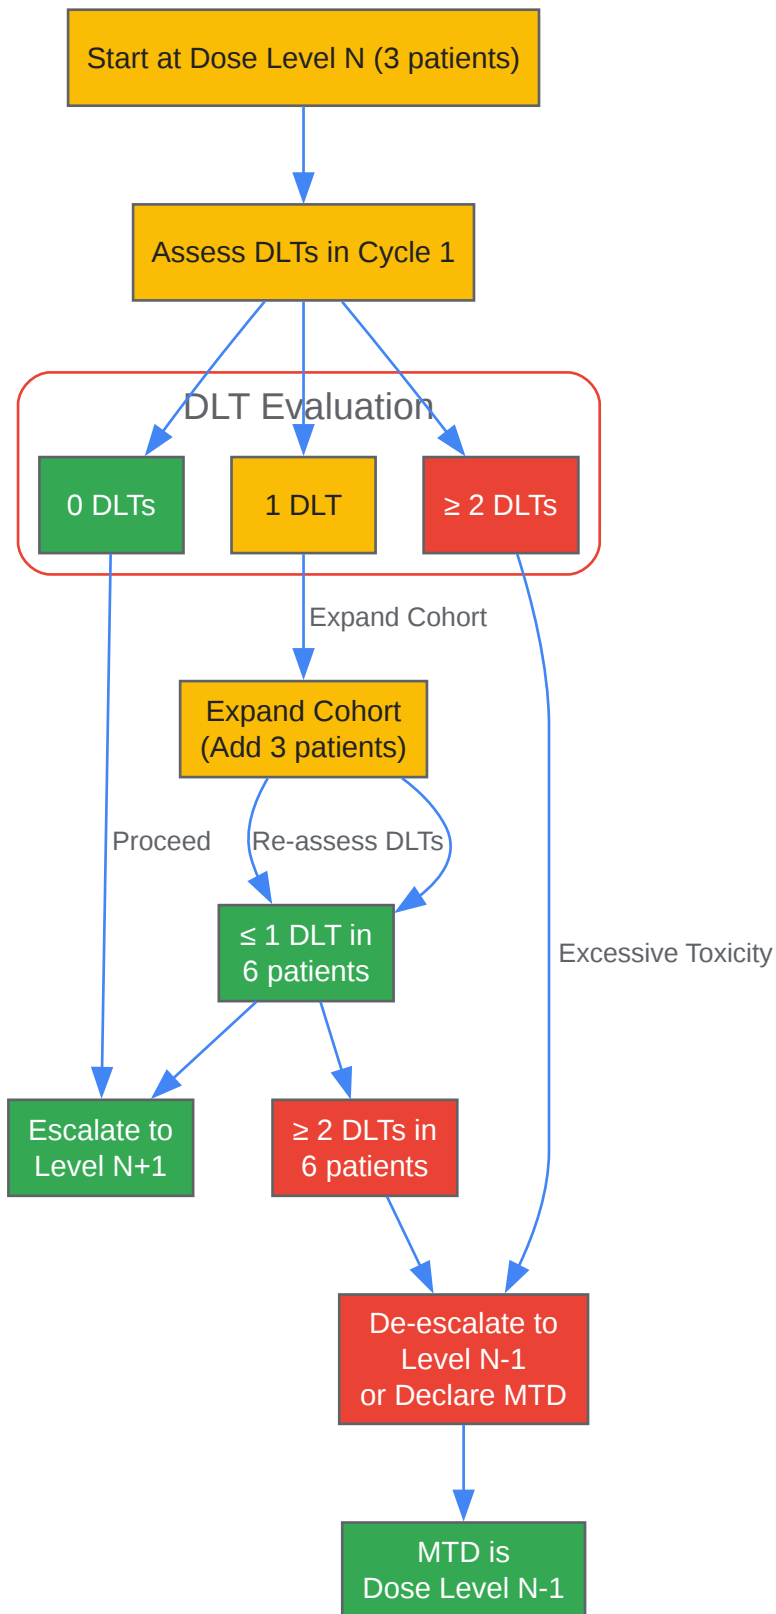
Start at Dose Level N (3 patients)

Assess DLTs in Cycle 1

DLT Evaluation

0 DLTs

1 DLT

≥ 2 DLTs

Expand Cohort

Expand Cohort
(Add 3 patients)

Proceed

Re-assess DLTs

≤ 1 DLT in
6 patients

Excessive Toxicity

Escalate to
Level N+1

≥ 2 DLTs in
6 patients

De-escalate to
Level N-1
or Declare MTD

MTD is
Dose Level N-1